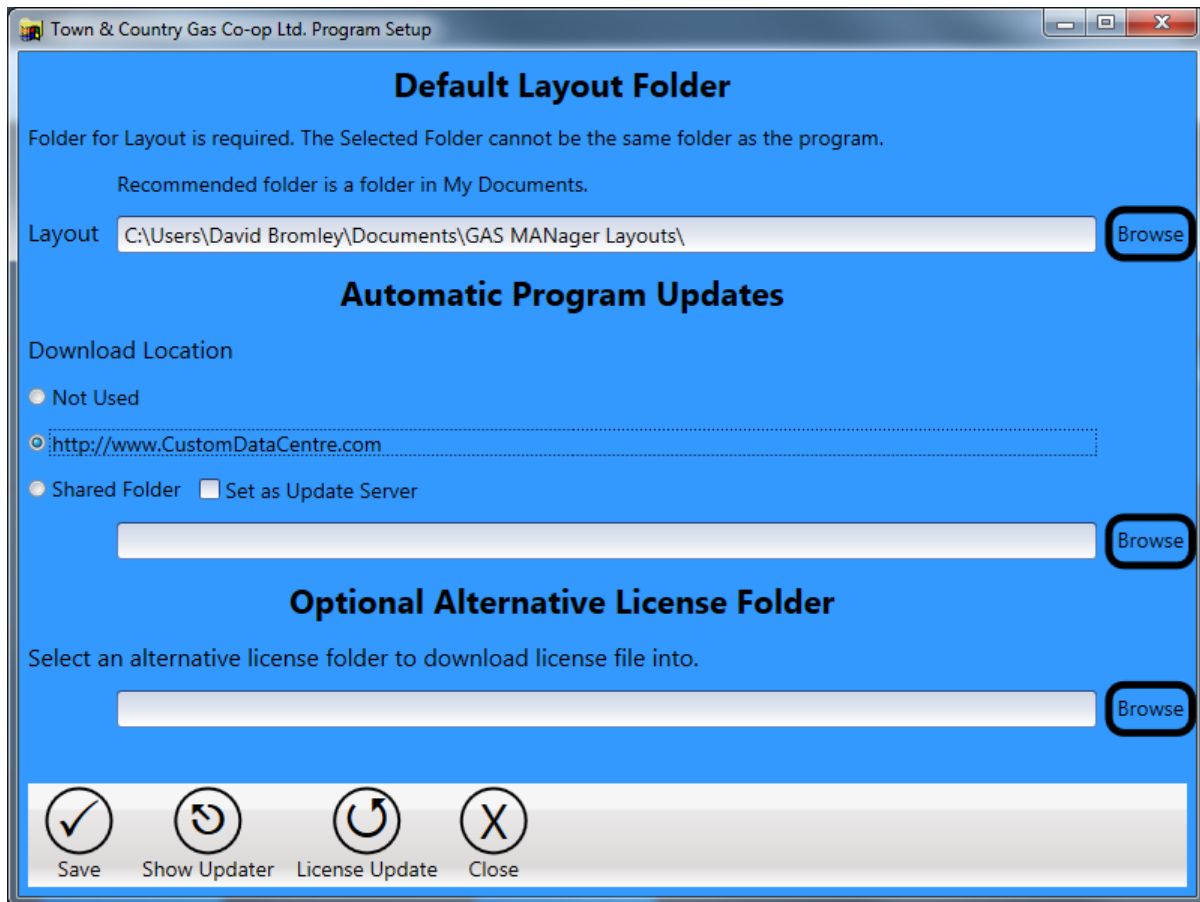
Town & Country Gas Co-op Ltd. Program Setup

Default Layout Folder

Folder for Layout is required. The Selected Folder cannot be the same folder as the program.

Recommended folder is a folder in My Documents.

Layout C:\Users\David Bromley\Documents\GAS MANager Layouts\ Browse

Automatic Program Updates

Download Location

Not Used

http://www.CustomDataCentre.com

Shared Folder Set as Update Server

Browse

Optional Alternative License Folder

Select an alternative license folder to download license file into.

Browse

Save Show Updater License Update Close